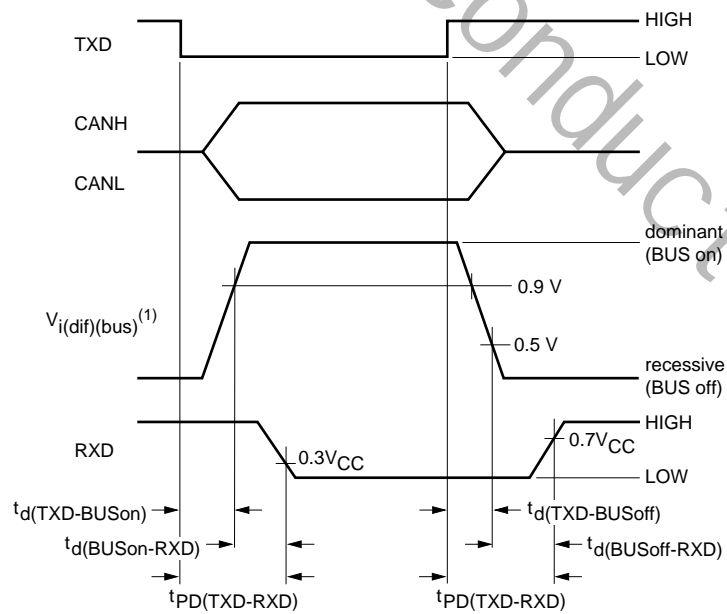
TXD

HIGH

LOW

CANH

CANL

dominant (BUS on)

0.9 V

$V_{i(dif)(bus)}^{(1)}$

0.5 V

recessive (BUS off)

RXD

HIGH

$0.7V_{CC}$

$0.3V_{CC}$

LOW

$t_{d(TXD\text{-}BUSon)}$

$t_{d(TXD\text{-}BUSoff)}$

$t_{d(BUSon\text{-}RXD)}$

$t_{d(BUSoff\text{-}RXD)}$

$t_{PD(TXD\text{-}RXD)}$

$t_{PD(TXD\text{-}RXD)}$

conduct